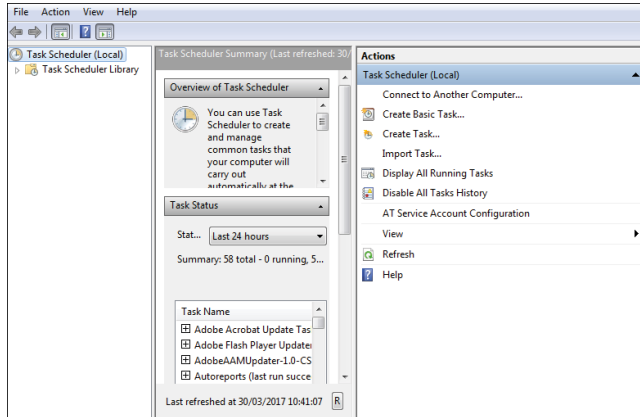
File Action View Help

Task Scheduler (Local)
Task Scheduler Library

Task Scheduler Summary (Last refreshed: 30/

Overview of Task Scheduler

You can use Task Scheduler to create and manage common tasks that your computer will carry out automatically at the

Task Status

Stat... Last 24 hours

Summary: 58 total - 0 running, 5...

| Task Name |
|---|
| Adobe Acrobat Update Tas |
| Adobe Flash Player Updater |
| AdobeAAMUpdater-1.0-CS |
| Autoreports (last run succe |

Last refreshed at 30/03/2017 10:41:07 R

Actions

Task Scheduler (Local)
Connect to Another Computer...
Create Basic Task...
Create Task...
Import Task...
Display All Running Tasks
Disable All Tasks History
AT Service Account Configuration
View
Refresh
Help